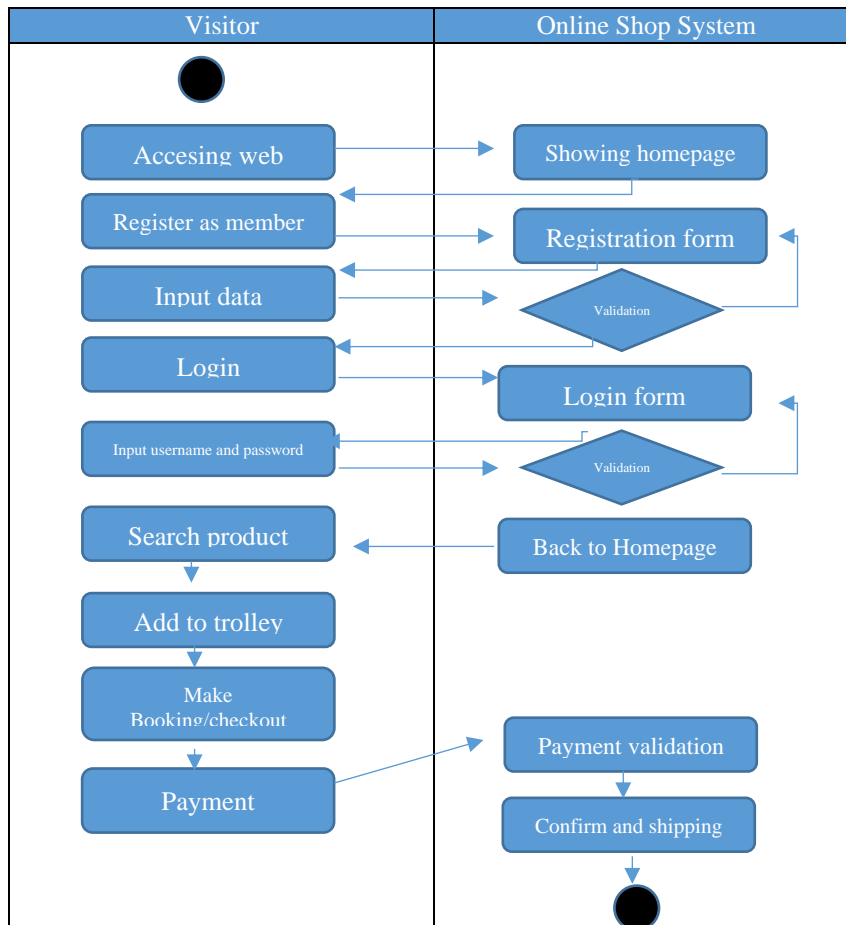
| Visitor | Online Shop System |
|---|---|

Accesing web

Showing homepage

Register as member

Registration form

Input data

Validation

Login

Login form

Input username and password

Validation

Search product

Back to Homepage

Add to trolley

Make Booking/checkout

Payment validation

Payment

Confirm and shipping